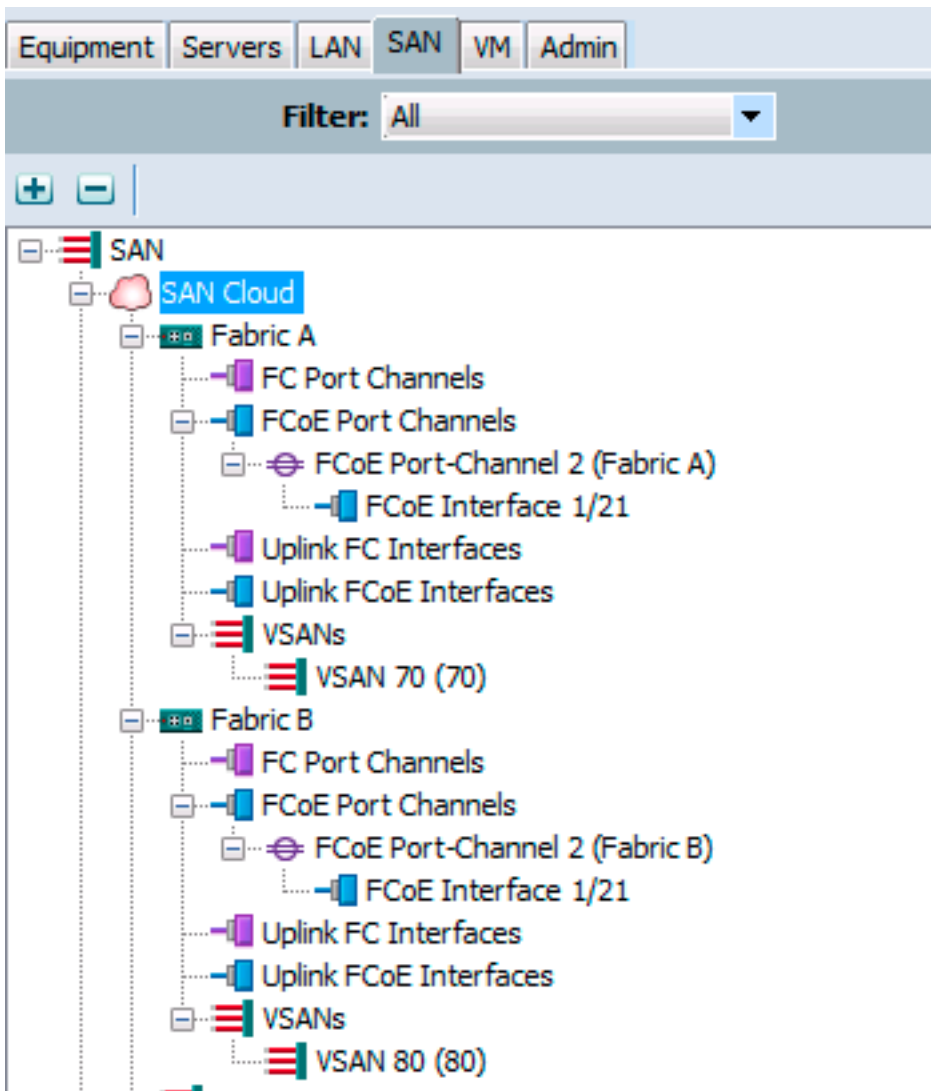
Equipment Servers LAN SAN VM Admin

Filter: All

SAN
SAN Cloud
Fabric A
FC Port Channels
FCoE Port Channels
FCoE Port-Channel 2 (Fabric A)
FCoE Interface 1/21
Uplink FC Interfaces
Uplink FCoE Interfaces
VSANs
VSAN 70 (70)
Fabric B
FC Port Channels
FCoE Port Channels
FCoE Port-Channel 2 (Fabric B)
FCoE Interface 1/21
Uplink FC Interfaces
Uplink FCoE Interfaces
VSANs
VSAN 80 (80)